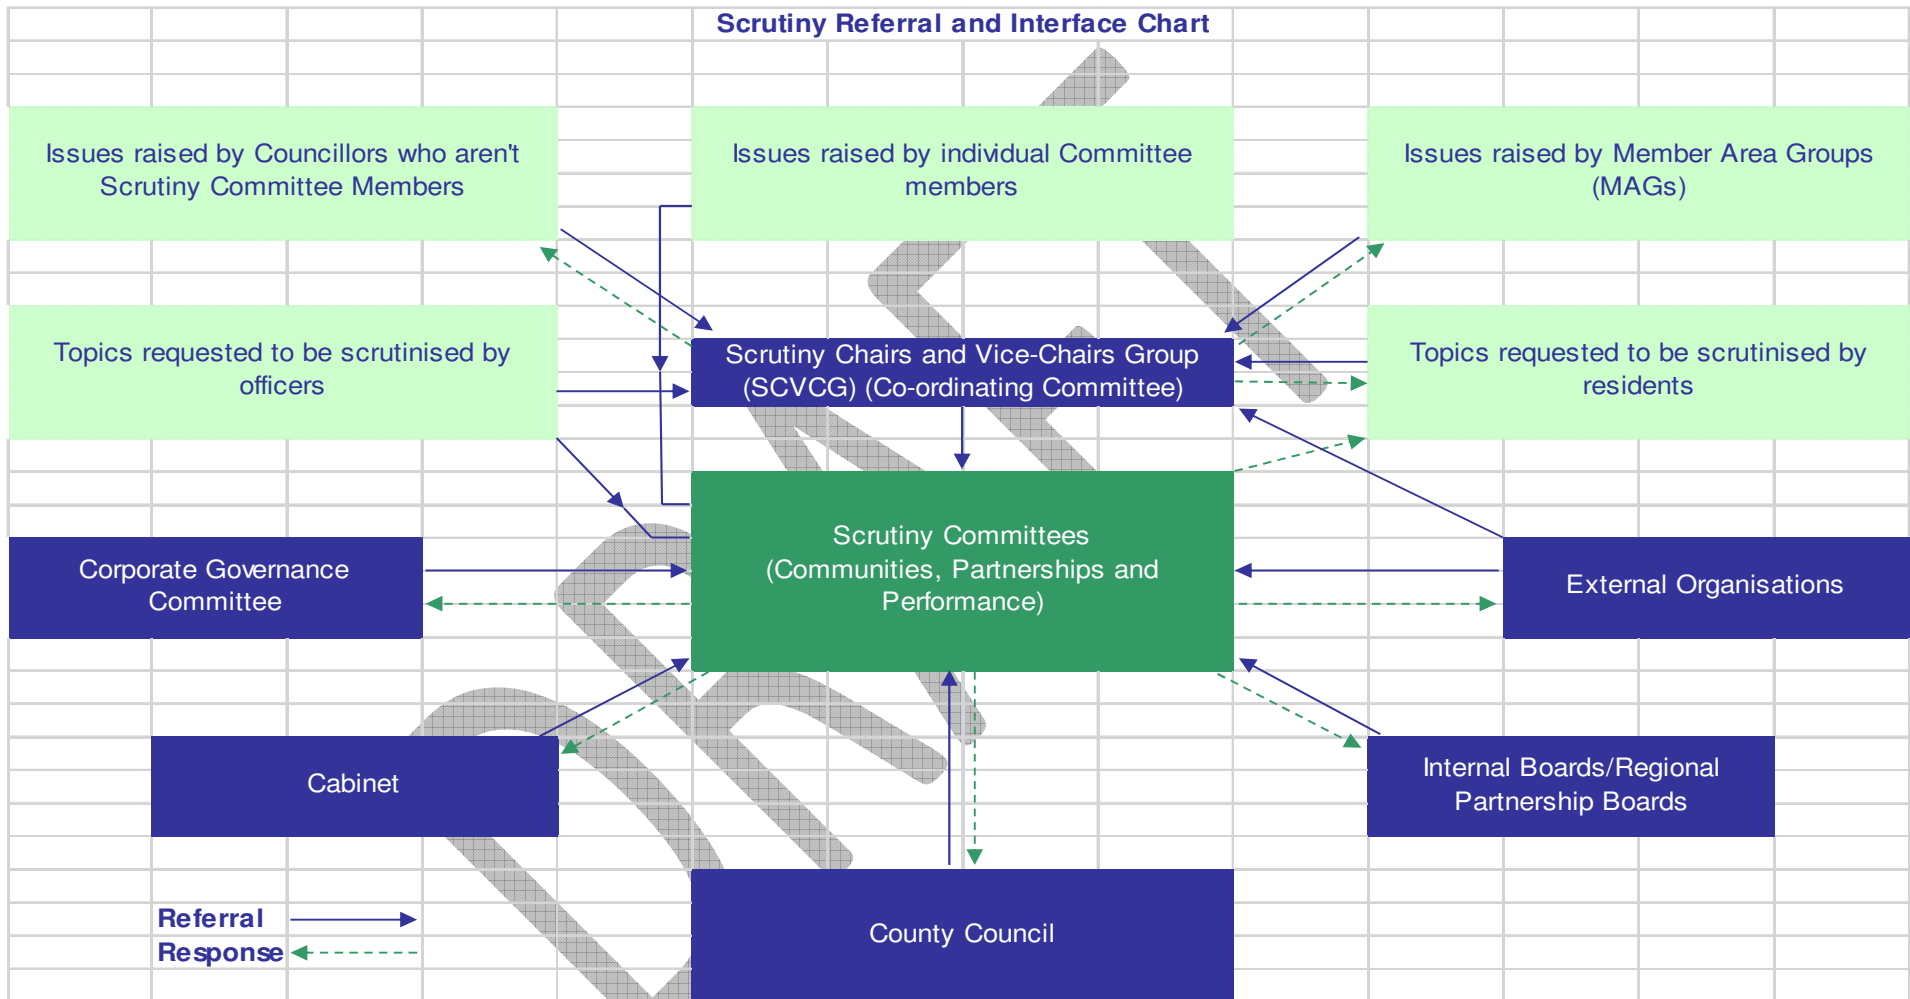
Scrutiny Referral and Interface Chart

Issues raised by Councillors who aren't Scrutiny Committee Members

Issues raised by individual Committee members

Issues raised by Member Area Groups (MAGs)

Topics requested to be scrutinised by officers

Scrutiny Chairs and Vice-Chairs Group (SCVCG) (Co-ordinating Committee)

Topics requested to be scrutinised by residents

Corporate Governance Committee

Scrutiny Committees (Communities, Partnerships and Performance)

External Organisations

Cabinet

Internal Boards/Regional Partnership Boards

County Council

Referral

Response